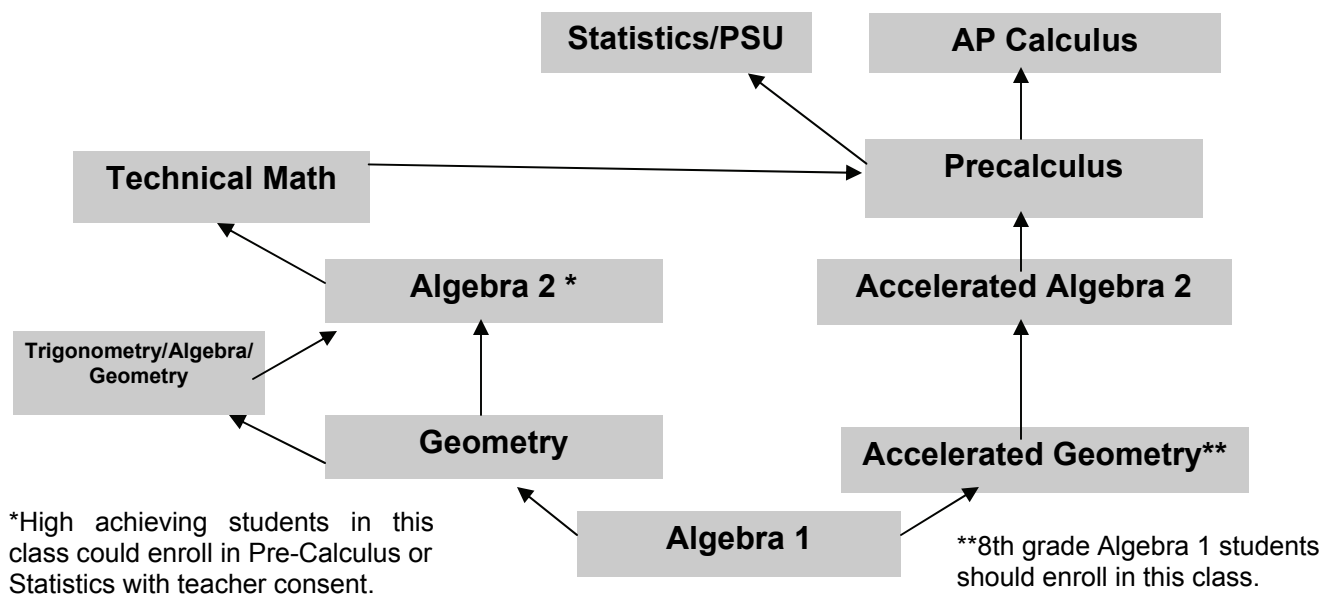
Statistics/PSU

AP Calculus

Technical Math

Precalculus

Algebra 2 *

Accelerated Algebra 2

Trigonometry/Algebra/ Geometry

Geometry

Accelerated Geometry**

*High achieving students in this class could enroll in Pre-Calculus or Statistics with teacher consent.

Algebra 1

**8th grade Algebra 1 students should enroll in this class.